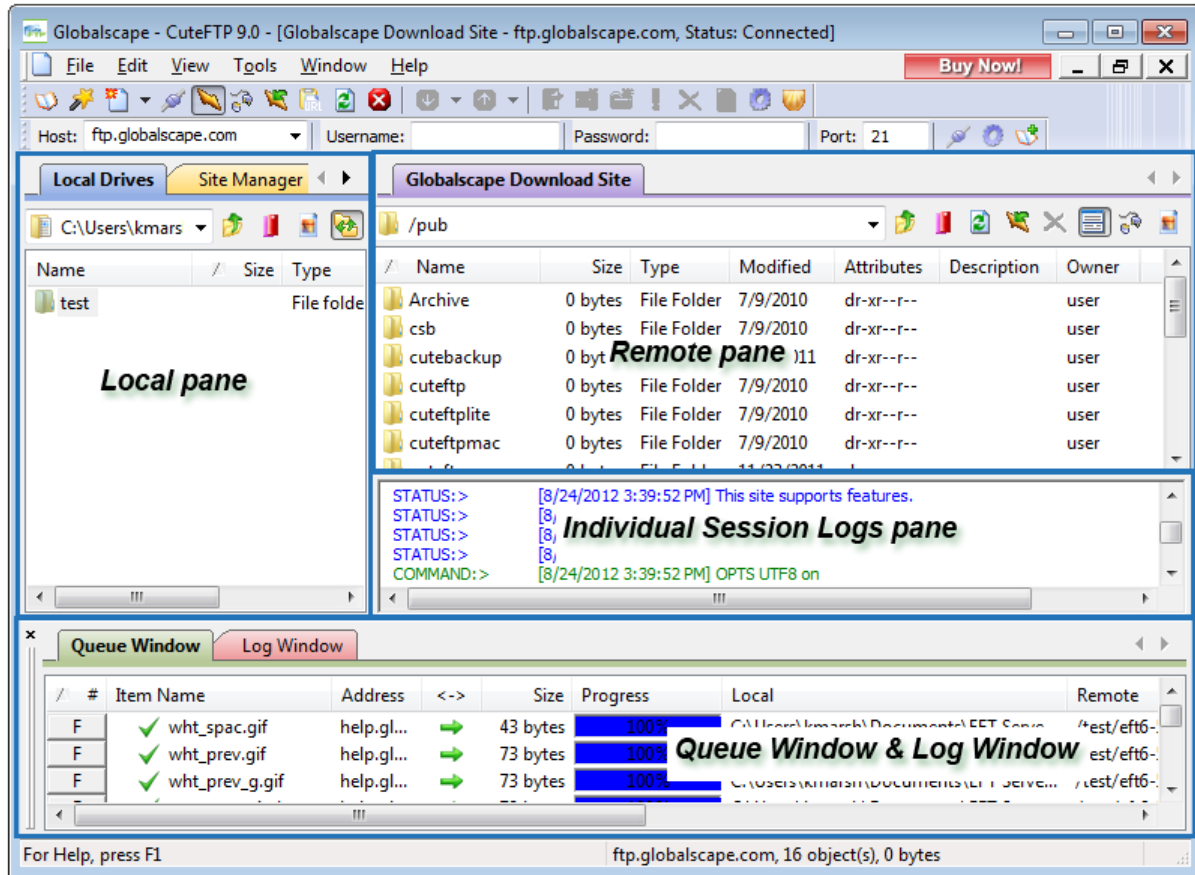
Globalscape - CuteFTP 9.0 - [Globalscape Download Site - ftp.globalscape.com, Status: Connected]

File Edit View Tools Window Help

Buy Now!

Host: ftp.globalscape.com Username: Password: Port: 21

Local Drives Site Manager

C:\Users\kmars

| Name | Size | Type |
|---|---|---|
| test | | File folde |

Local pane

Globalscape Download Site

/pub

| Name | Size | Type | Modified | Attributes | Description | Owner |
|---|---|---|---|---|---|---|
| Archive | 0 bytes | File Folder | 7/9/2010 | dr-xr--r-- | | user |
| csb | 0 bytes | File Folder | 7/9/2010 | dr-xr--r-- | | user |
| cutebackup | 0 byt | | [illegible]11 | dr-xr--r-- | | user |
| cuteftp | 0 bytes | File Folder | 7/9/2010 | dr-xr--r-- | | user |
| cuteftplite | 0 bytes | File Folder | 7/9/2010 | dr-xr--r-- | | user |
| cuteftpmac | 0 bytes | File Folder | 7/9/2010 | dr-xr--r-- | | user |

Remote pane

STATUS:> [8/24/2012 3:39:52 PM] This site supports features.
STATUS:> [8/
STATUS:> [8/
STATUS:> [8/
COMMAND:> [8/24/2012 3:39:52 PM] OPTS UTF8 on

Individual Session Logs pane

Queue Window Log Window

| # | Item Name | Address | <-> | Size | Progress | Local | Remote |
|---|---|---|---|---|---|---|---|
| F | wht_spac.gif | help.gl... | | 43 bytes | 100% | C:\Users\kmarsh\Documents\EFT Serve... | /test/eft6-... |
| F | wht_prev.gif | help.gl... | | 73 bytes | 100% | | est/eft6-... |
| F | wht_prev_g.gif | help.gl... | | 73 bytes | 100% | C:\Users\kmarsh\Documents\EFT Serve... | /test/eft6-... |

Queue Window & Log Window

For Help, press F1

ftp.globalscape.com, 16 object(s), 0 bytes